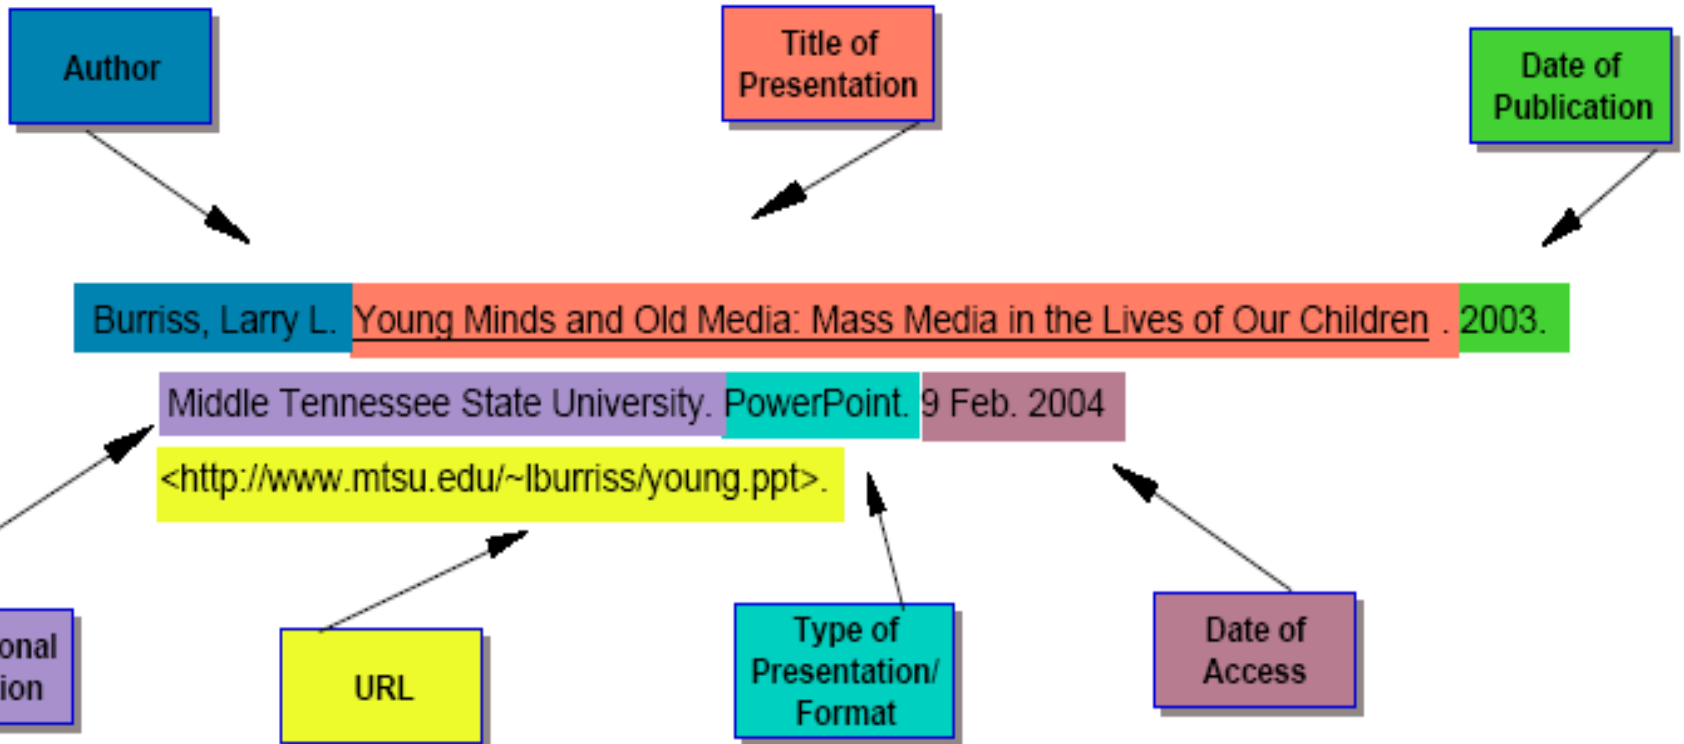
Author

Title of Presentation

Date of Publication

Burriss, Larry L. Young Minds and Old Media: Mass Media in the Lives of Our Children . 2003.

Middle Tennessee State University. PowerPoint. 9 Feb. 2004

<http://www.mtsu.edu/~lburriss/young.ppt>.

onal ion

URL

Type of Presentation/ Format

Date of Access